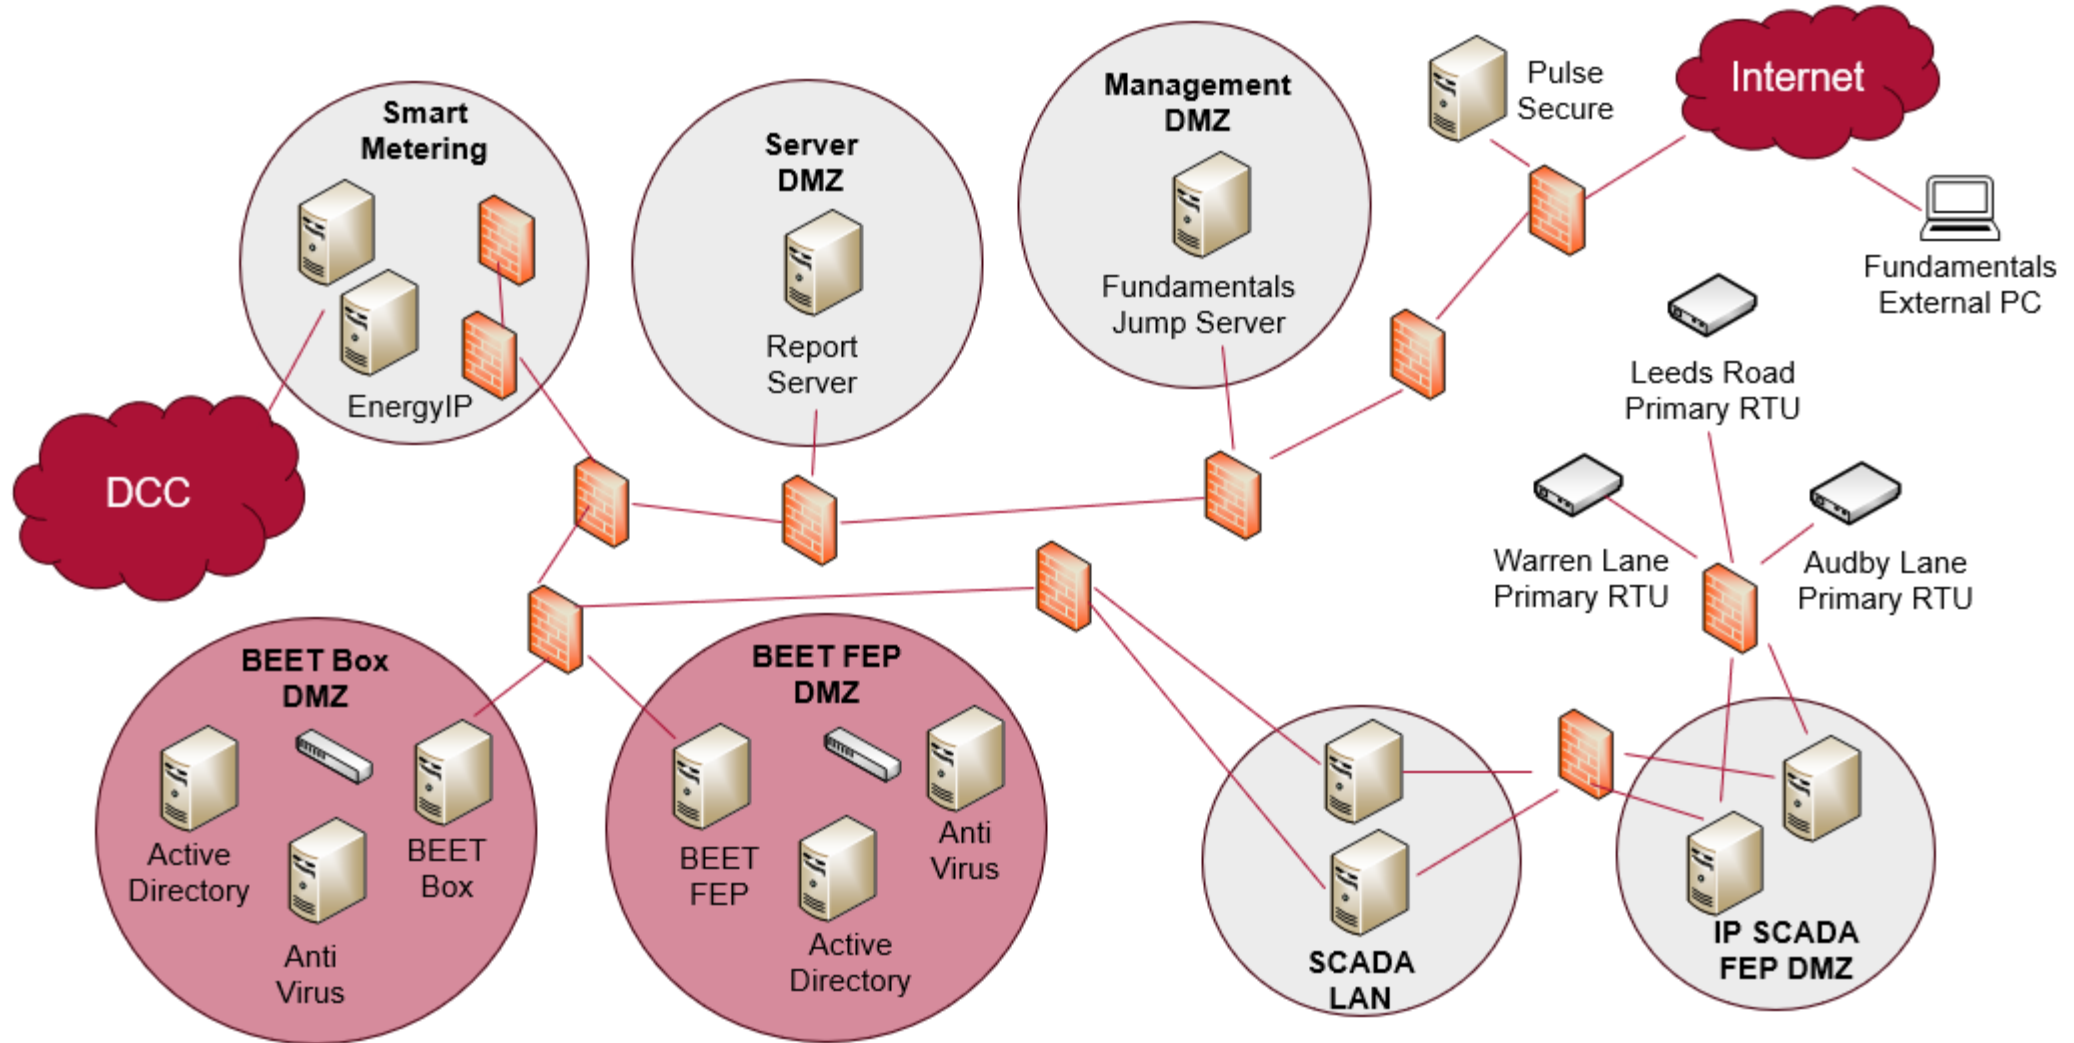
Smart Metering

EnergyIP

DCC

Server DMZ

Report Server

Management DMZ

Fundamentals Jump Server

Pulse Secure

Internet

Fundamentals External PC

Leeds Road Primary RTU

Warren Lane Primary RTU

Audby Lane Primary RTU

BEET Box DMZ

Active Directory

BEET Box

Anti Virus

BEET FEP DMZ

BEET FEP

Anti Virus

Active Directory

SCADA LAN

IP SCADA FEP DMZ